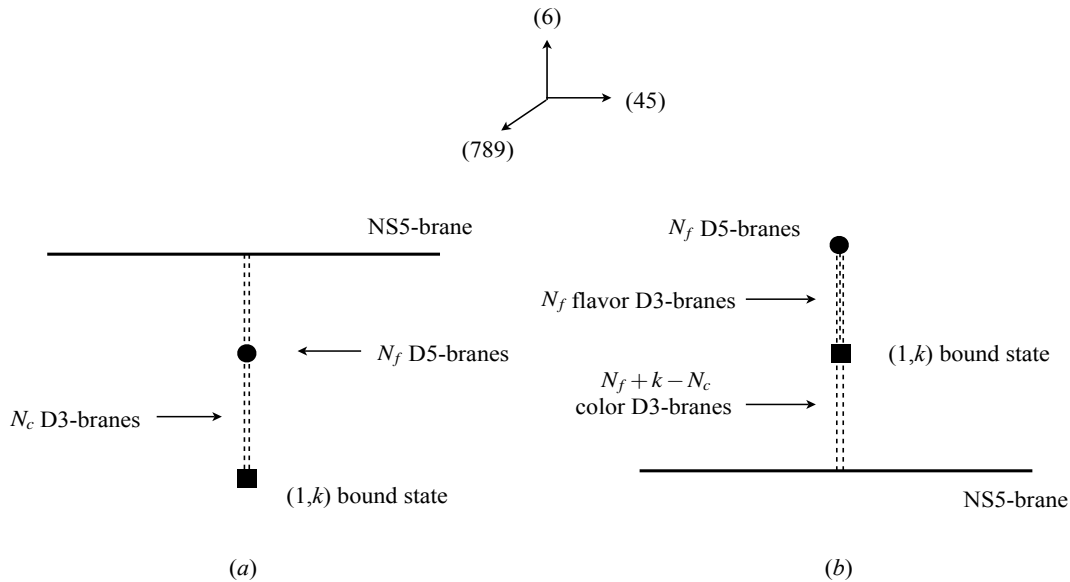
(6)

(45)

(789)

NS5-brane

$N_f$ D5-branes

$N_c$ D3-branes

$(1,k)$ bound state

$(a)$

$N_f$ D5-branes

$N_f$ flavor D3-branes

$(1,k)$ bound state

$N_f + k - N_c$
color D3-branes

NS5-brane

$(b)$